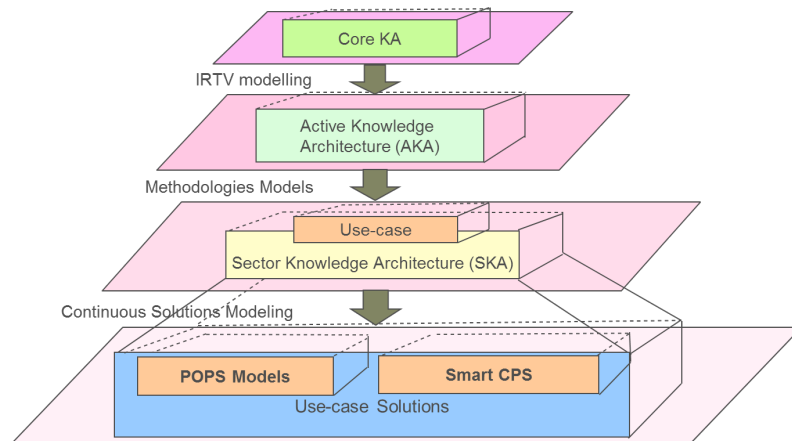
Core KA

IRTV modelling

Active Knowledge Architecture (AKA)

Methodologies Models

Use-case

Sector Knowledge Architecture (SKA)

Continuous Solutions Modeling

POPS Models

Smart CPS

Use-case Solutions